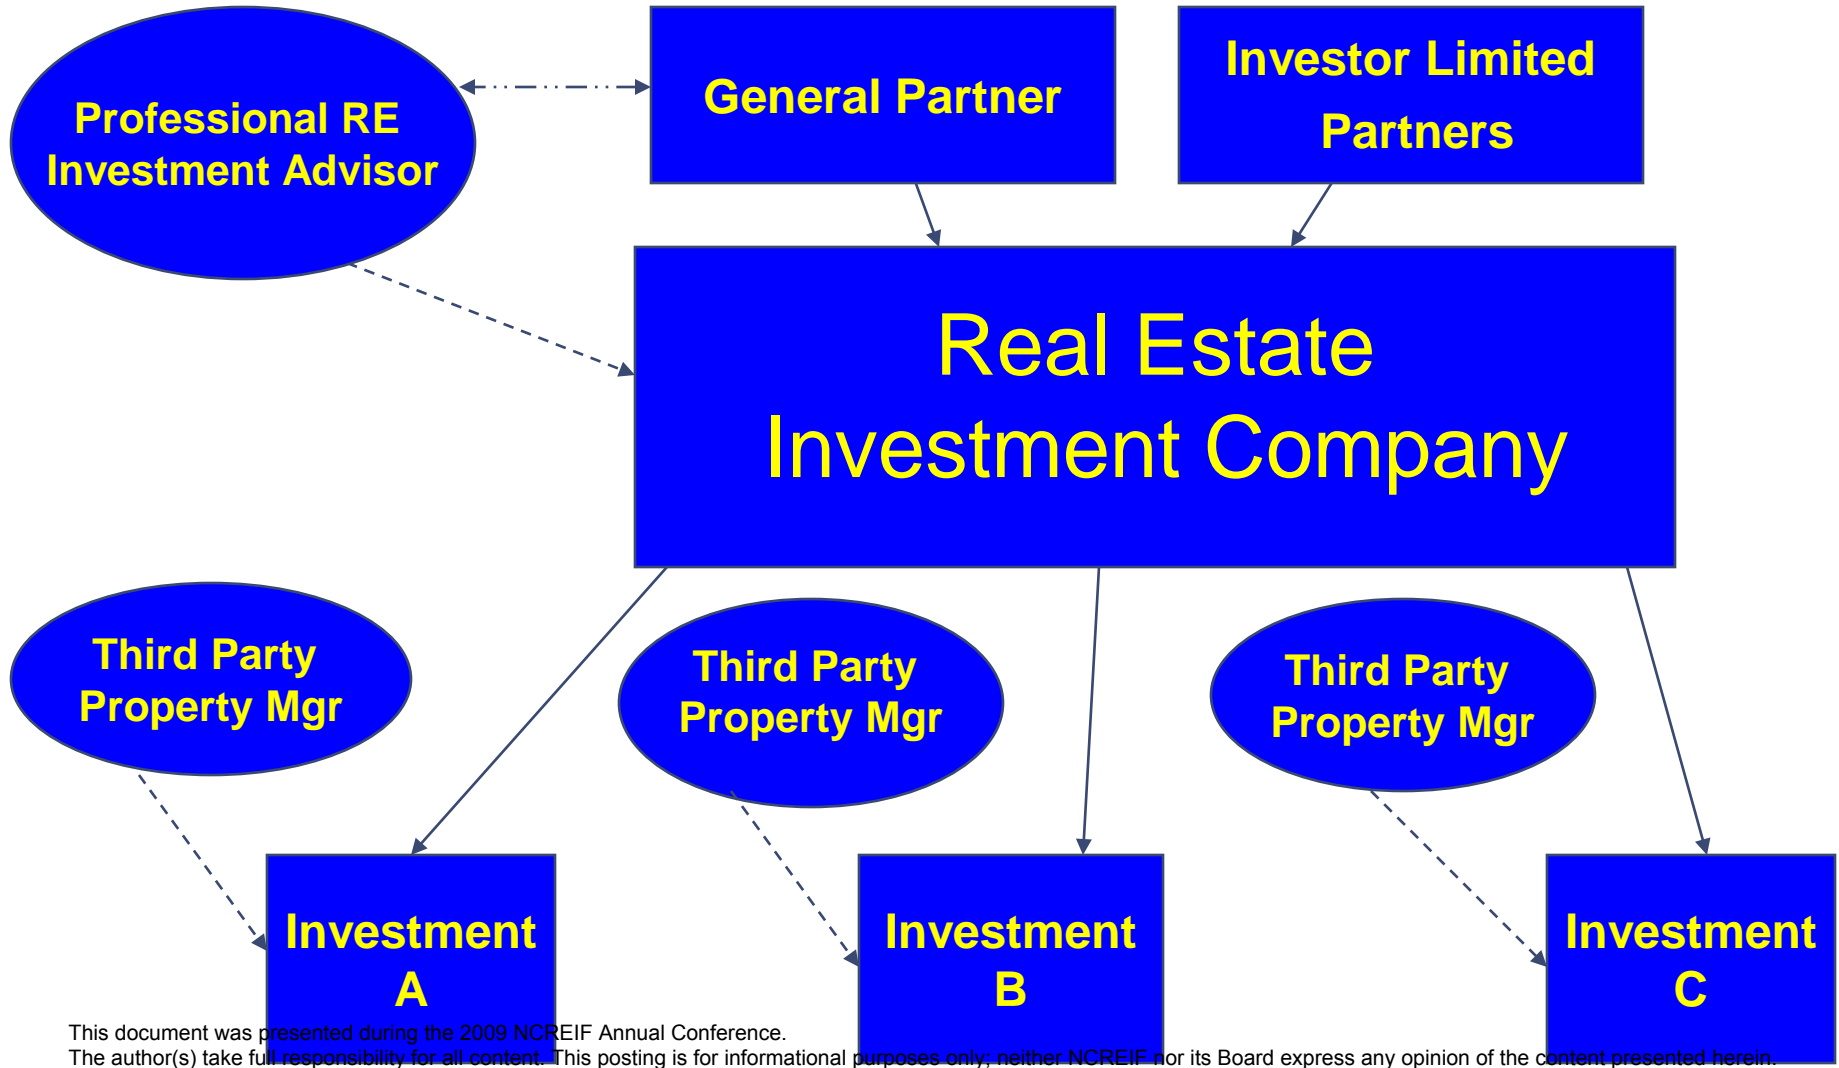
Professional RE Investment Advisor

General Partner

Investor Limited Partners

Real Estate Investment Company

Third Party Property Mgr

Third Party Property Mgr

Third Party Property Mgr

Investment A

Investment B

Investment C

This document was presented during the 2009 NCREIF Annual Conference.
The author(s) take full responsibility for all content. This posting is for informational purposes only; neither NCREIF nor its Board express any opinion of the content presented herein.